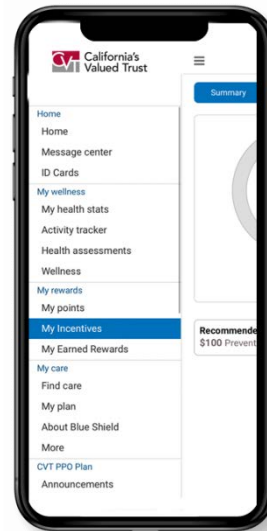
CVT California's Valued Trust

Summary

Home
Home
Message center
ID Cards
My wellness
My health stats
Activity tracker
Health assessments
Wellness
My rewards
My points
My Incentives
My Earned Rewards
My care
Find care
My plan
About Blue Shield
More
CVT PPO Plan
Announcements

Recommende
$100 Prevent